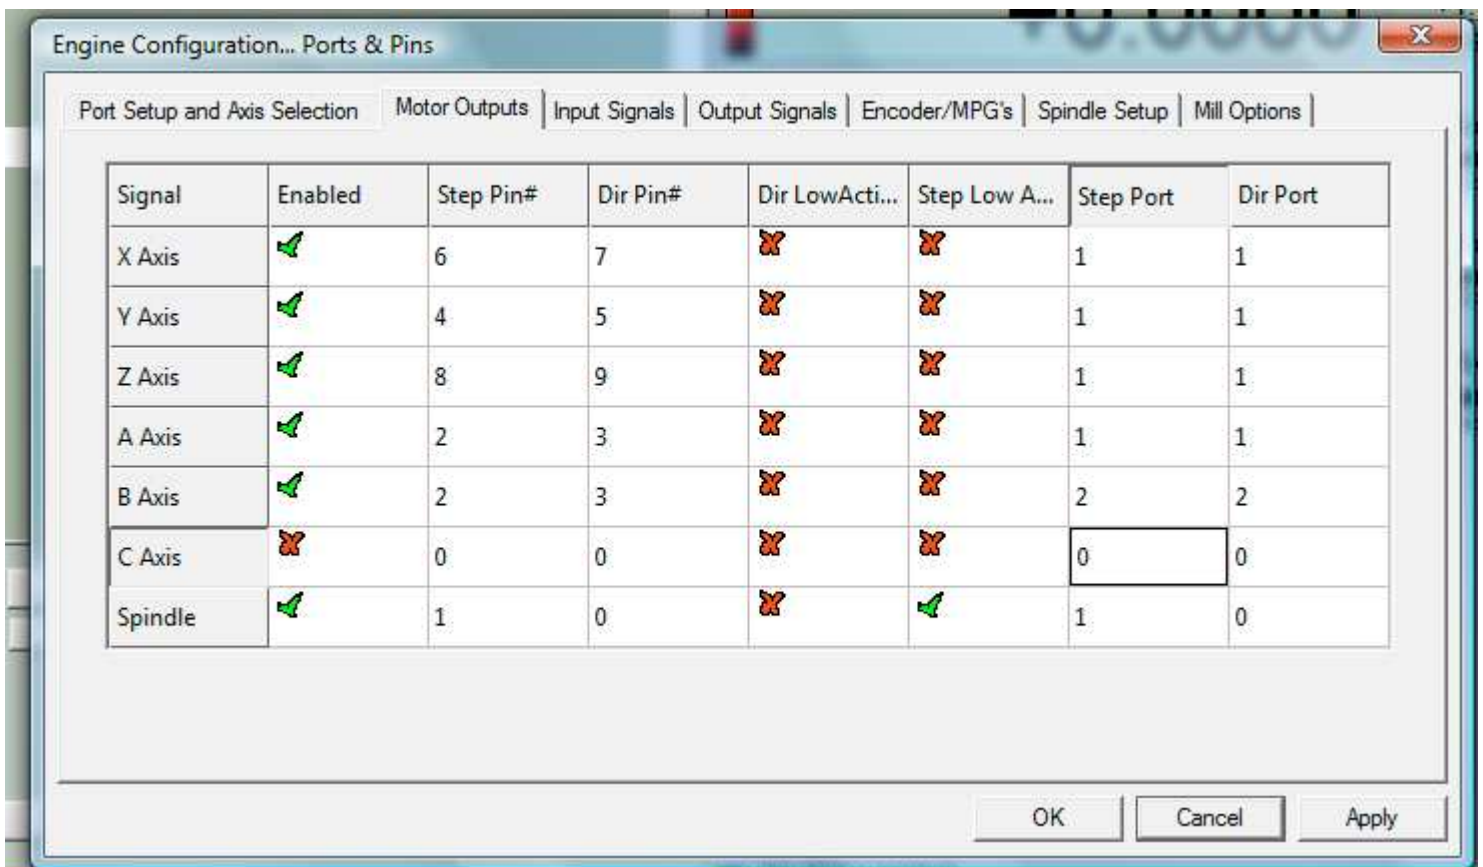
Engine Configuration... Ports & Pins

Port Setup and Axis Selection | Motor Outputs | Input Signals | Output Signals | Encoder/MPG's | Spindle Setup | Mill Options

| Signal | Enabled | Step Pin# | Dir Pin# | Dir LowActi... | Step Low A... | Step Port | Dir Port |
|---|---|---|---|---|---|---|---|
| X Axis | ✓ | 6 | 7 | ✗ | ✗ | 1 | 1 |
| Y Axis | ✓ | 4 | 5 | ✗ | ✗ | 1 | 1 |
| Z Axis | ✓ | 8 | 9 | ✗ | ✗ | 1 | 1 |
| A Axis | ✓ | 2 | 3 | ✗ | ✗ | 1 | 1 |
| B Axis | ✓ | 2 | 3 | ✗ | ✗ | 2 | 2 |
| C Axis | ✗ | 0 | 0 | ✗ | ✗ | 0 | 0 |
| Spindle | ✓ | 1 | 0 | ✗ | ✓ | 1 | 0 |

OK | Cancel | Apply